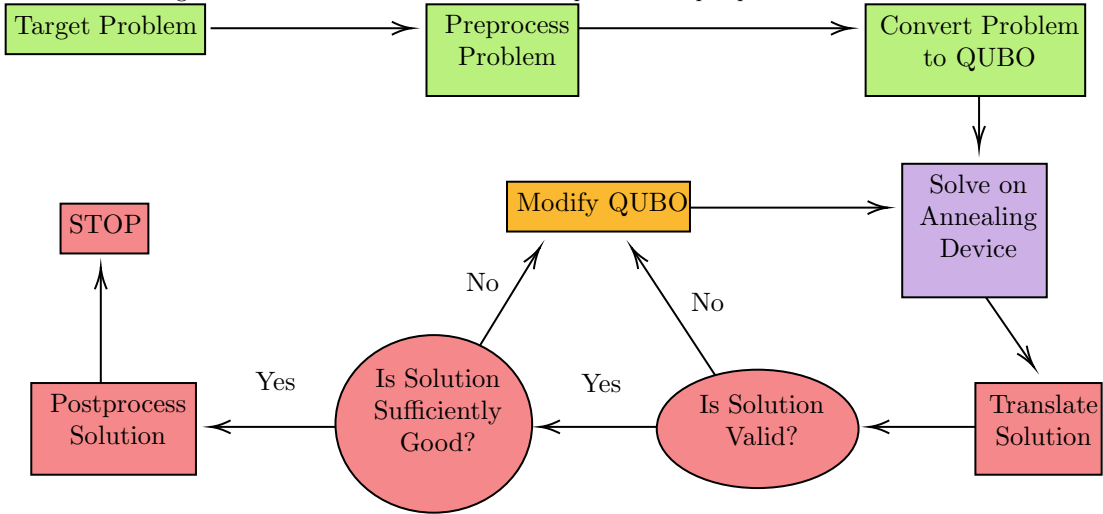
Target Problem

Preprocess Problem

Convert Problem to QUBO

Solve on Annealing Device

Translate Solution

Is Solution Valid?

Yes

No

Is Solution Sufficiently Good?

No

Modify QUBO

Yes

Postprocess Solution

STOP